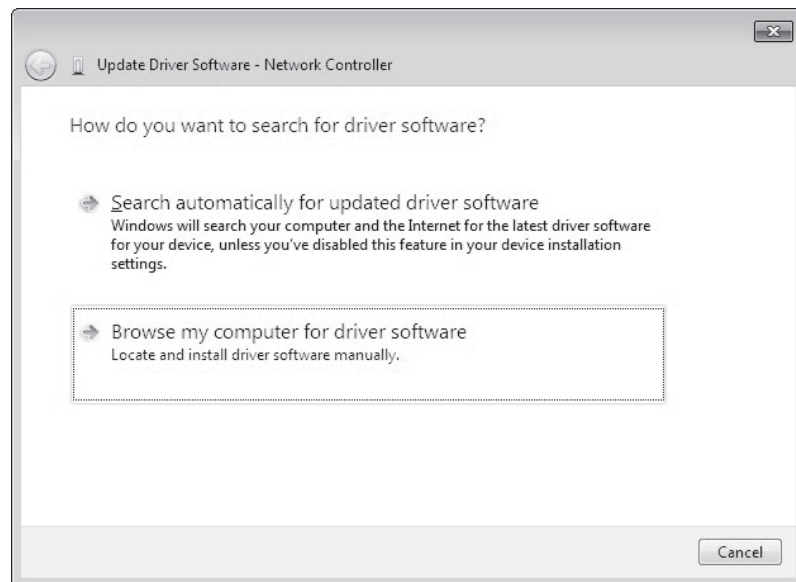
Update Driver Software - Network Controller

How do you want to search for driver software?

Search automatically for updated driver software
Windows will search your computer and the Internet for the latest driver software for your device, unless you've disabled this feature in your device installation settings.

Browse my computer for driver software
Locate and install driver software manually.

Cancel